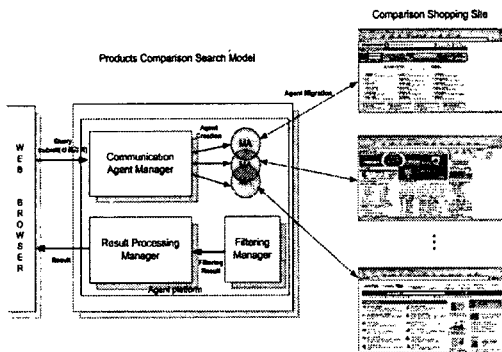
Comparison Shopping Site

Products Comparison Search Model

W E B B R O W S E R

Query submit (HTTP)

Agent Creation

Agent Migration

Communication Agent Manager

MA

MA

MA

Result Processing Manager

Filtering Manager

Filtering Result

Result

Agent platform

⋮